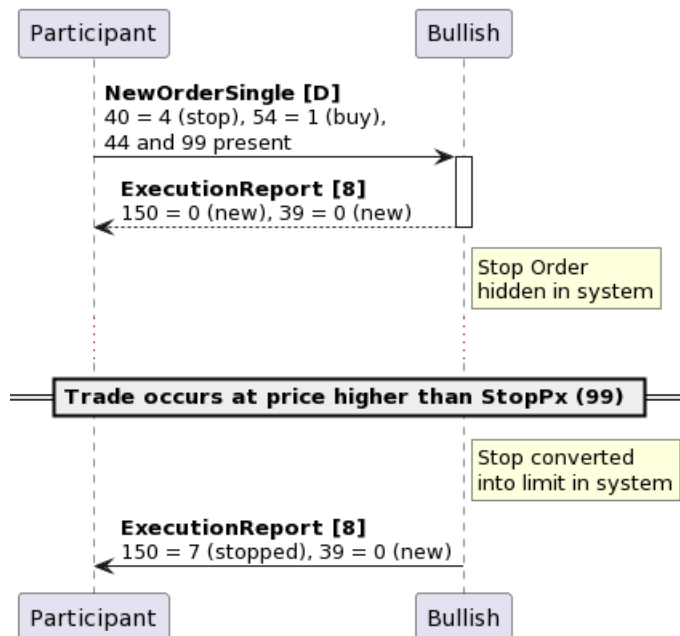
Participant

Bullish

**NewOrderSingle [D]**
40 = 4 (stop), 54 = 1 (buy), 44 and 99 present

**ExecutionReport [8]**
150 = 0 (new), 39 = 0 (new)

Stop Order hidden in system

**Trade occurs at price higher than StopPx (99)**

Stop converted into limit in system

**ExecutionReport [8]**
150 = 7 (stopped), 39 = 0 (new)

Participant

Bullish